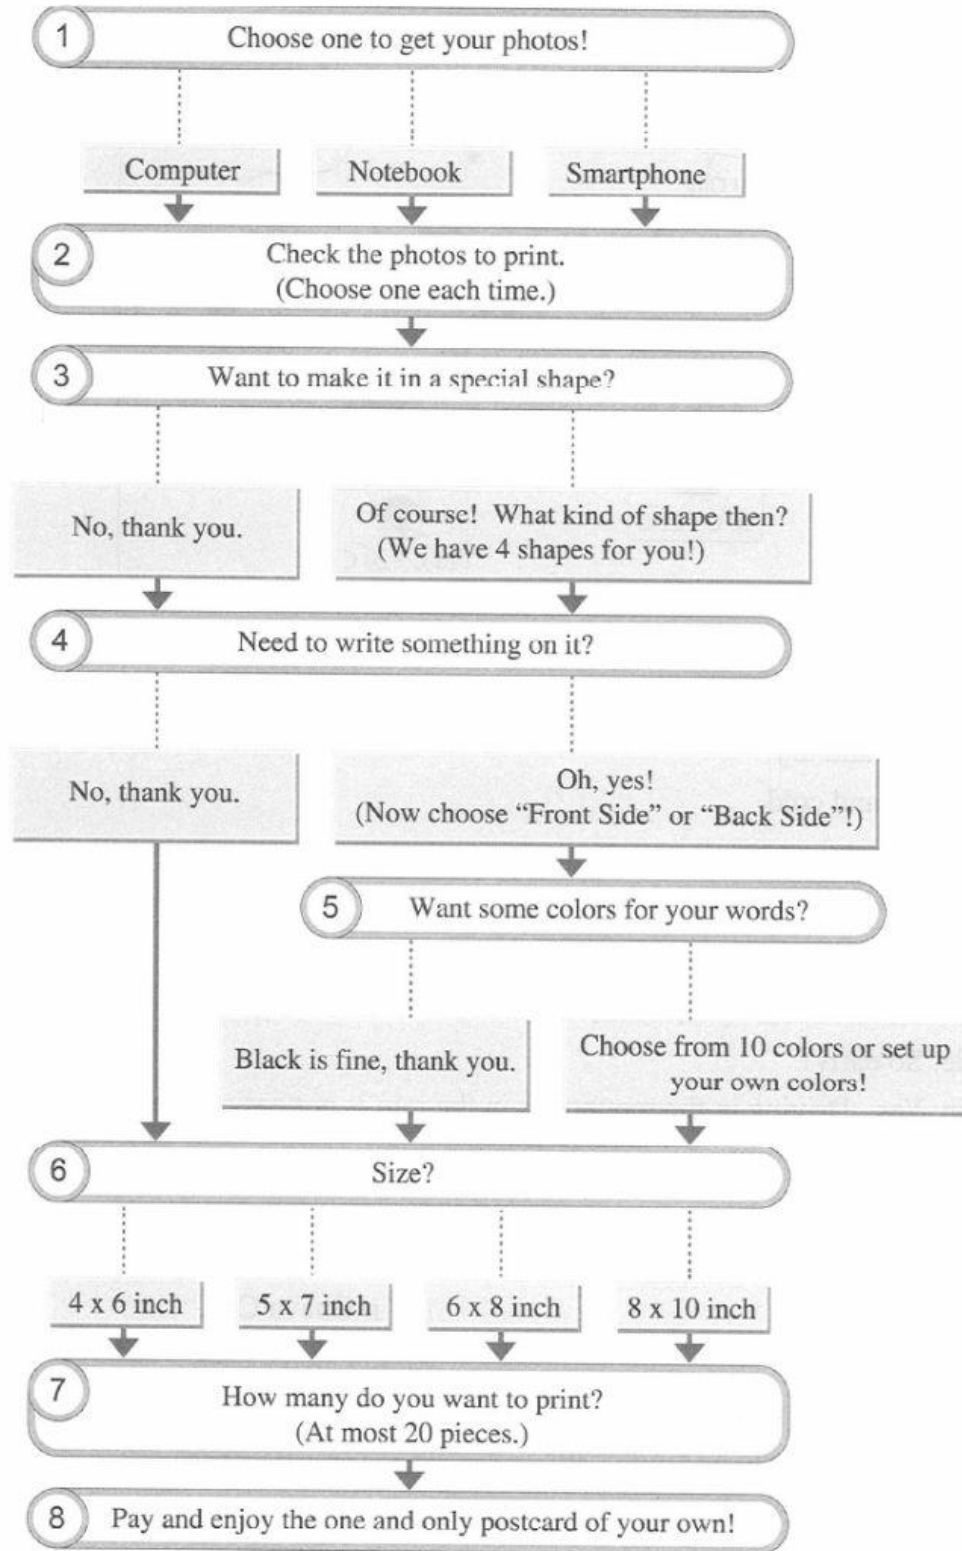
1 Choose one to get your photos!

Computer

Notebook

Smartphone

2 Check the photos to print. (Choose one each time.)

3 Want to make it in a special shape?

No, thank you.

Of course! What kind of shape then? (We have 4 shapes for you!)

4 Need to write something on it?

No, thank you.

Oh, yes! (Now choose "Front Side" or "Back Side"!)

5 Want some colors for your words?

Black is fine, thank you.

Choose from 10 colors or set up your own colors!

6 Size?

4 x 6 inch

5 x 7 inch

6 x 8 inch

8 x 10 inch

7 How many do you want to print? (At most 20 pieces.)

8 Pay and enjoy the one and only postcard of your own!